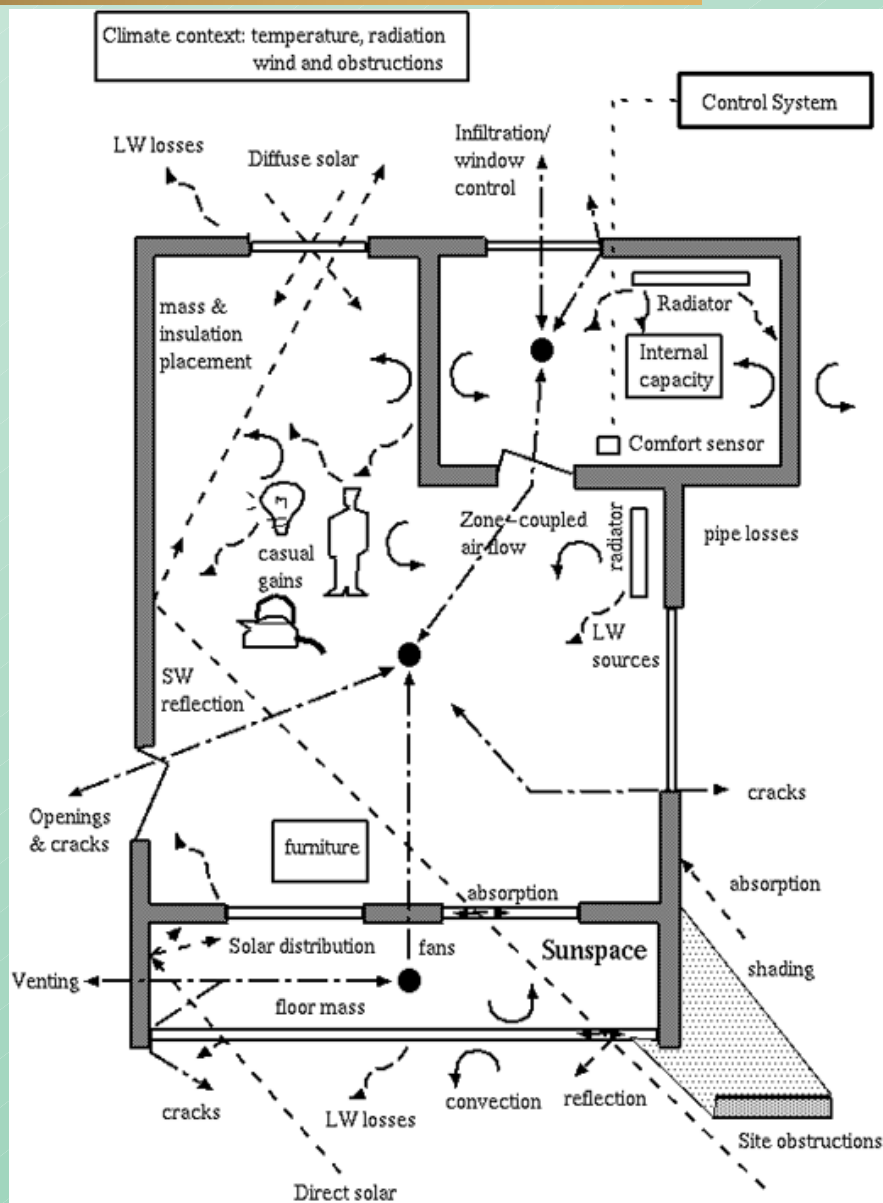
Climate context: temperature, radiation wind and obstructions

Control System

LW losses

Diffuse solar

Infiltration/ window control

Radiator

mass & insulation placement

Internal capacity

Comfort sensor

Zone-coupled air flow

radiator

pipe losses

casual gains

LW sources

SW reflection

cracks

Openings & cracks

furniture

absorption

absorption

Solar distribution

fans

Sunspace

shading

Venting

floor mass

cracks

LW losses

convection

reflection

Site obstructions

Direct solar